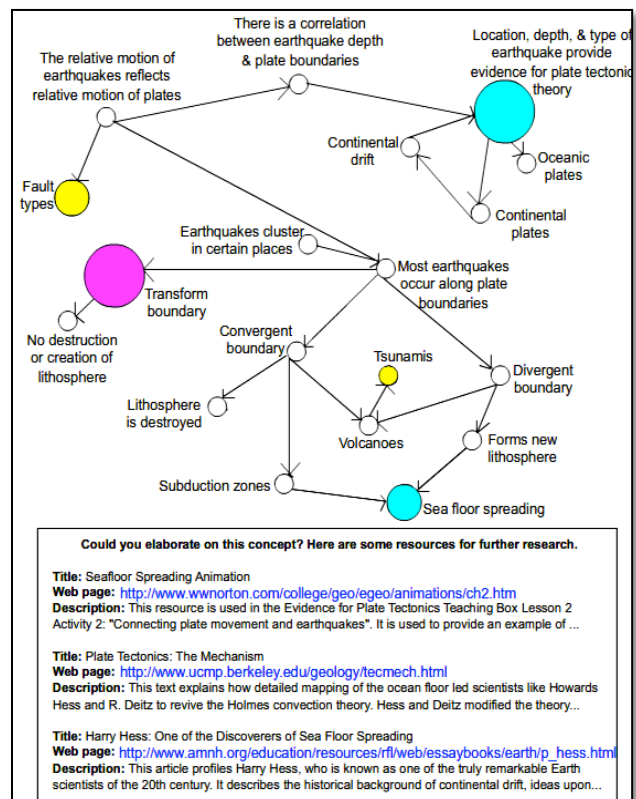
There is a correlation between earthquake depth & plate boundaries

Location, depth, & type of earthquake provide evidence for plate tectonic theory

The relative motion of earthquakes reflects relative motion of plates

Continental drift

Oceanic plates

Fault types

Continental plates

Earthquakes cluster in certain places

Most earthquakes occur along plate boundaries

Transform boundary

No destruction or creation of lithosphere

Convergent boundary

Tsunamis

Divergent boundary

Lithosphere is destroyed

Volcanoes

Forms new lithosphere

Subduction zones

Sea floor spreading

Could you elaborate on this concept? Here are some resources for further research.

Title: Seafloor Spreading Animation
Web page: http://www.wwnorton.com/college/geo/egeo/animations/ch2.htm
Description: This resource is used in the Evidence for Plate Tectonics Teaching Box Lesson 2 Activity 2: "Connecting plate movement and earthquakes". It is used to provide an example of ...

Title: Plate Tectonics: The Mechanism
Web page: http://www.ucmp.berkeley.edu/geology/tecmech.html
Description: This text explains how detailed mapping of the ocean floor led scientists like Howards Hess and R. Deitz to revive the Holmes convection theory. Hess and Deitz modified the theory...

Title: Harry Hess: One of the Discoverers of Sea Floor Spreading
Web page: http://www.amnh.org/education/resources/rfl/web/essaybooks/earth/p_hess.html
Description: This article profiles Harry Hess, who is known as one of the truly remarkable Earth scientists of the 20th century. It describes the historical background of continental drift, ideas upon...